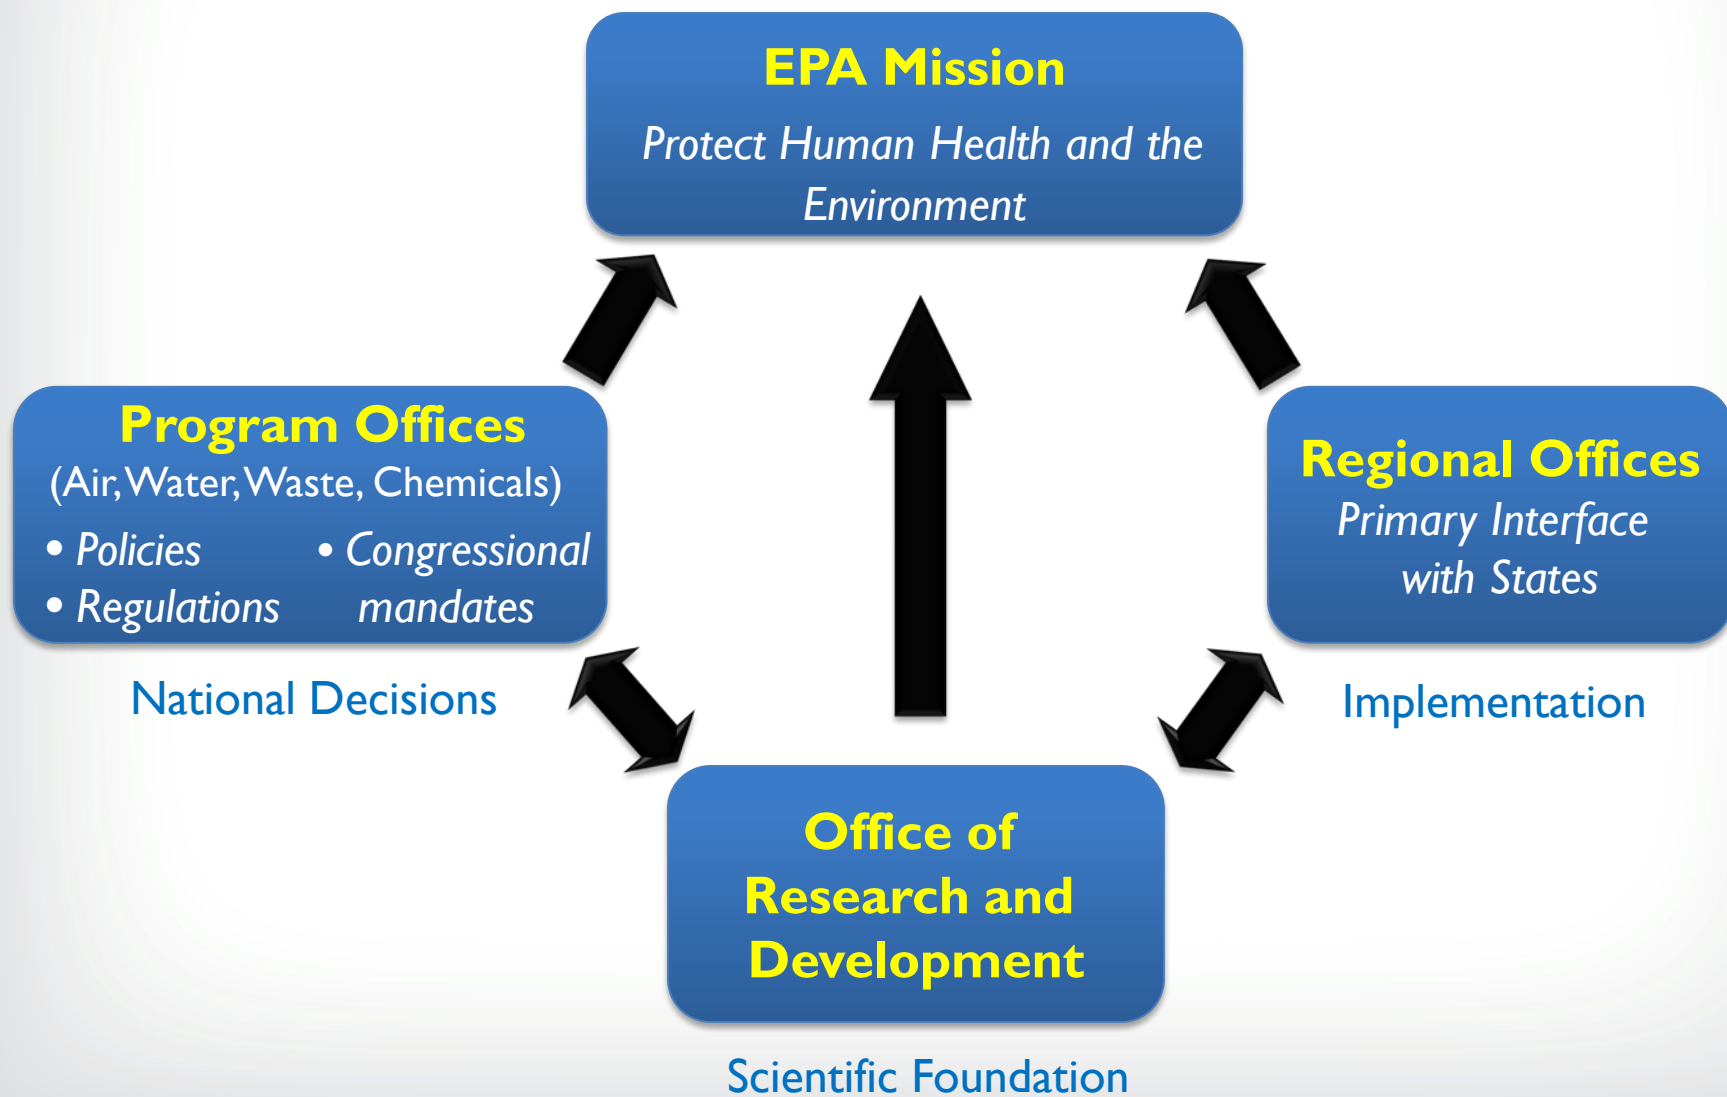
EPA Mission
Protect Human Health and the Environment

Program Offices
(Air, Water, Waste, Chemicals)
• Policies
• Regulations
• Congressional mandates

National Decisions

Regional Offices
Primary Interface with States

Implementation

Office of Research and Development

Scientific Foundation